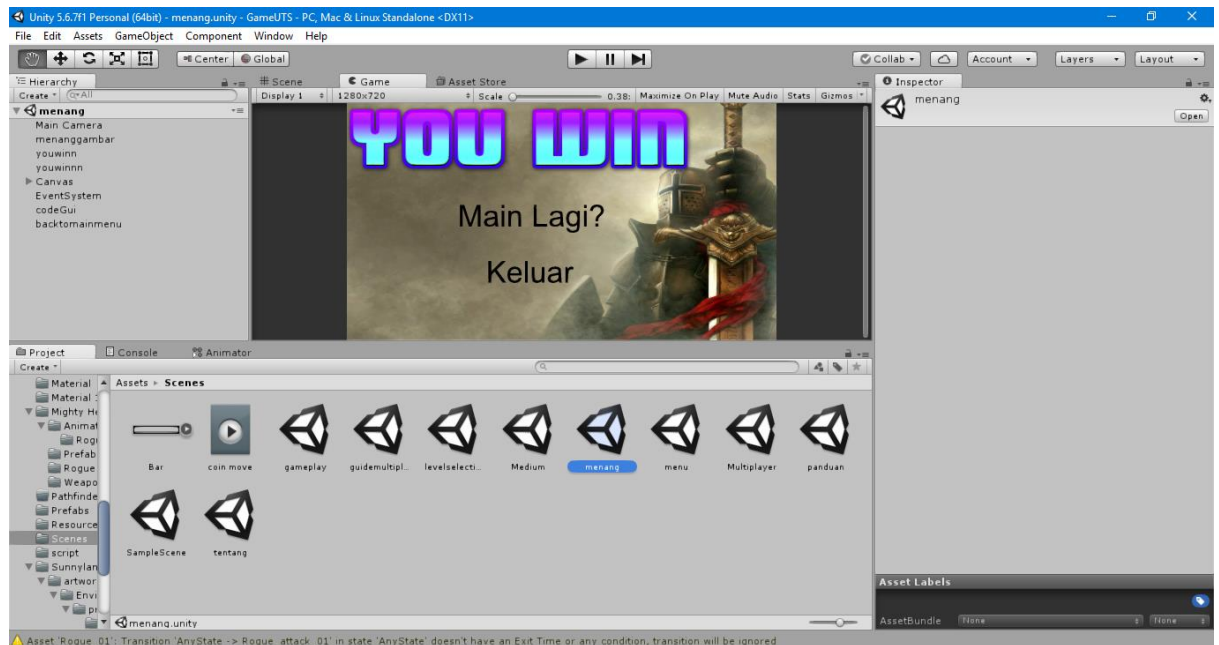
Unity 5.6.7f1 Personal (64bit) - menang.unity - GameUTS - PC, Mac & Linux Standalone <DX11>

File Edit Assets GameObject Component Window Help

Center Global

Collab Account Layers Layout

Hierarchy
Create
menang
Main Camera
menanggambar
youwinn
youwinnn
Canvas
EventSystem
codeGui
backtomainmenu

Scene Game Asset Store
Display 1 1280x720 Scale 0.38: Maximize On Play Mute Audio Stats Gizmos

YOU WIN

Main Lagi?

Keluar

Inspector
menang
Open

Project Console Animator
Create
Material
Material
Mighty He
Animat
Rogu
Prefab
Rogue
Weapo
Pathfinde
Prefabs
Resource
Scenes
script
Sunnylan
artwor
Envi
pr

Assets ▸ Scenes

Bar coin move gameplay guidemultipl... levelselecti... Medium menang menu Multiplayer panduan
SampleScene tentang

menang.unity

Asset Labels
AssetBundle None None

Asset 'Rogue_01': Transition 'AnyState -> Rogue_attack_01' in state 'AnyState' doesn't have an Exit Time or any condition, transition will be ignored